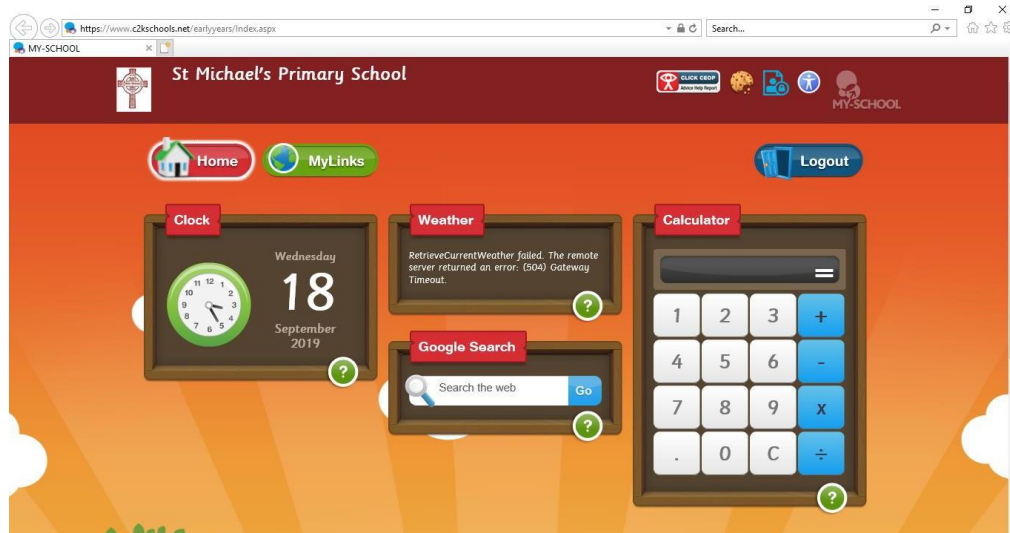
https://www.c2kschools.net/earlyyears/Index.aspx

Search...

MY-SCHOOL

St Michael's Primary School

CLICK CEOP Advice Help Report

MY-SCHOOL

Home

MyLinks

Logout

Clock

Wednesday

18

September 2019

?

Weather

RetrieveCurrentWeather failed. The remote server returned an error: (504) Gateway Timeout.

?

Google Search

Search the web

Go

?

Calculator

=

| 1 | 2 | 3 | + |
|---|---|---|---|
| 4 | 5 | 6 | - |
| 7 | 8 | 9 | x |
| . | 0 | C | ÷ |

?